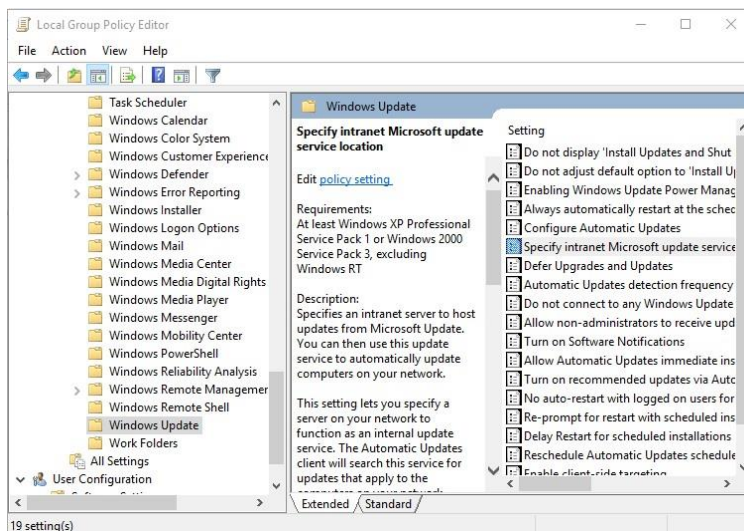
Local Group Policy Editor

File Action View Help

Task Scheduler
Windows Calendar
Windows Color System
Windows Customer Experienc
Windows Defender
Windows Error Reporting
Windows Installer
Windows Logon Options
Windows Mail
Windows Media Center
Windows Media Digital Rights
Windows Media Player
Windows Messenger
Windows Mobility Center
Windows PowerShell
Windows Reliability Analysis
Windows Remote Managemer
Windows Remote Shell
Windows Update
Work Folders
All Settings
User Configuration

Windows Update

Specify intranet Microsoft update service location

Edit policy setting

Requirements:
At least Windows XP Professional Service Pack 1 or Windows 2000 Service Pack 3, excluding Windows RT

Description:
Specifies an intranet server to host updates from Microsoft Update. You can then use this update service to automatically update computers on your network.

This setting lets you specify a server on your network to function as an internal update service. The Automatic Updates client will search this service for updates that apply to the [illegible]

Setting
Do not display 'Install Updates and Shut
Do not adjust default option to 'Install U
Enabling Windows Update Power Manag
Always automatically restart at the sched
Configure Automatic Updates
Specify intranet Microsoft update service
Defer Upgrades and Updates
Automatic Updates detection frequency
Do not connect to any Windows Update
Allow non-administrators to receive upd
Turn on Software Notifications
Allow Automatic Updates immediate ins
Turn on recommended updates via Autc
No auto-restart with logged on users for
Re-prompt for restart with scheduled ins
Delay Restart for scheduled installations
Reschedule Automatic Updates schedule
Enable client-side targeting

Extended Standard

19 setting(s)